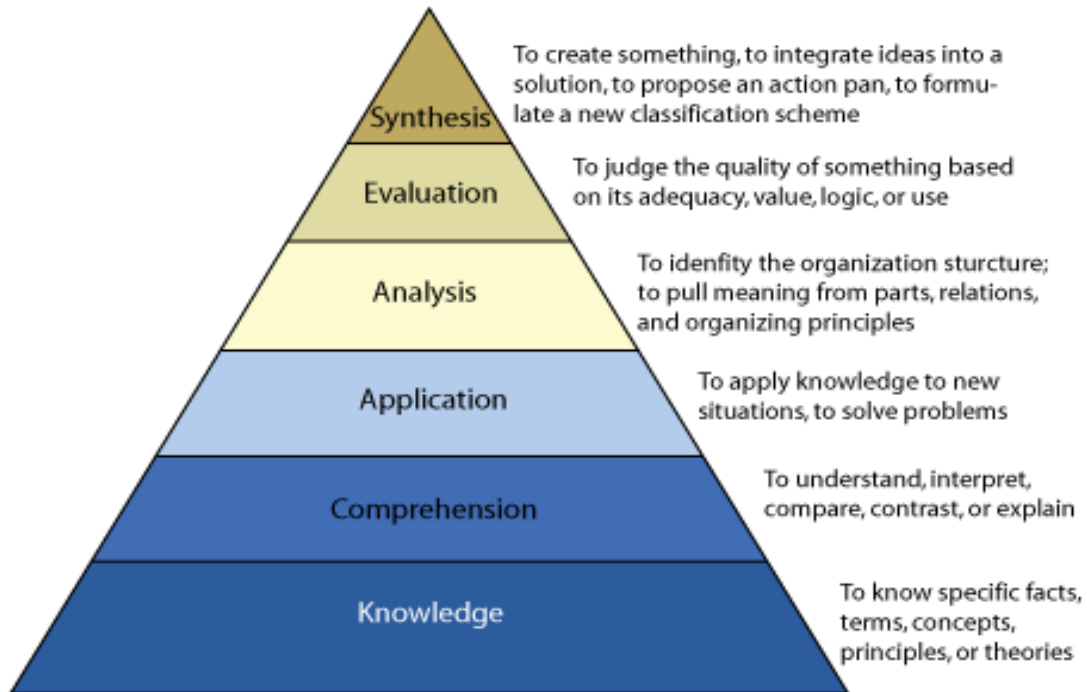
Synthesis

To create something, to integrate ideas into a solution, to propose an action pan, to formulate a new classification scheme

Evaluation

To judge the quality of something based on its adequacy, value, logic, or use

Analysis

To idenfity the organization sturcture; to pull meaning from parts, relations, and organizing principles

Application

To apply knowledge to new situations, to solve problems

Comprehension

To understand, interpret, compare, contrast, or explain

Knowledge

To know specific facts, terms, concepts, principles, or theories